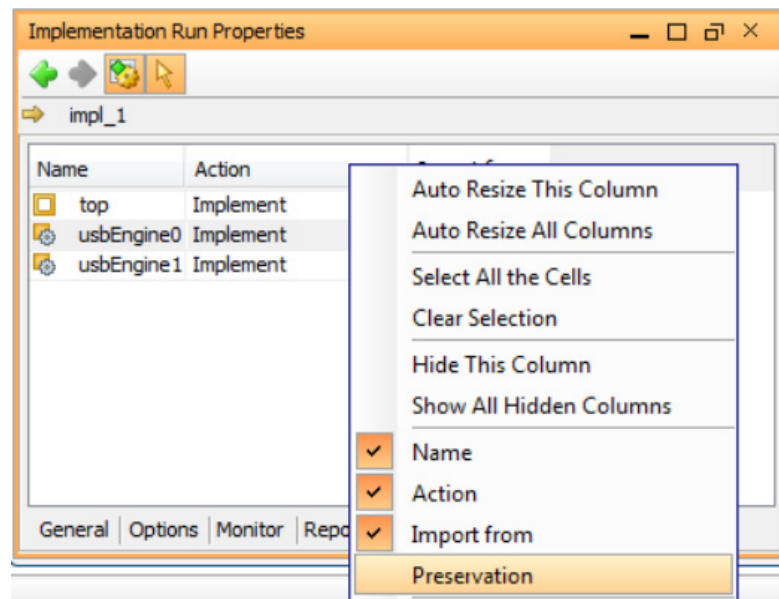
Implementation Run Properties

impl_1

| Name | Action |
|---|---|
| top | Implement |
| usbEngine0 | Implement |
| usbEngine1 | Implement |

Auto Resize This Column
Auto Resize All Columns
Select All the Cells
Clear Selection
Hide This Column
Show All Hidden Columns
Name
Action
Import from
Preservation

General | Options | Monitor | Repo